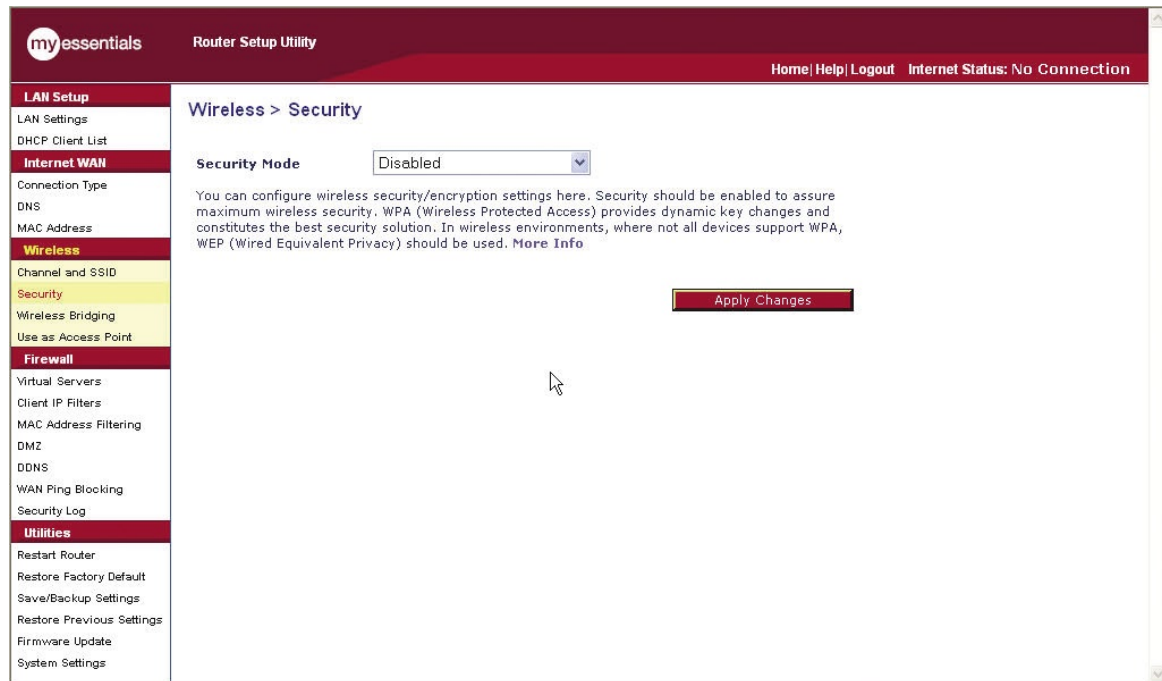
myessentials

Router Setup Utility

Home| Help| Logout Internet Status: No Connection

LAN Setup
LAN Settings
DHCP Client List
Internet WAN
Connection Type
DNS
MAC Address
Wireless
Channel and SSID
Security
Wireless Bridging
Use as Access Point
Firewall
Virtual Servers
Client IP Filters
MAC Address Filtering
DMZ
DDNS
WAN Ping Blocking
Security Log
Utilities
Restart Router
Restore Factory Default
Save/Backup Settings
Restore Previous Settings
Firmware Update
System Settings

Wireless > Security

Security Mode Disabled

You can configure wireless security/encryption settings here. Security should be enabled to assure maximum wireless security. WPA (Wireless Protected Access) provides dynamic key changes and constitutes the best security solution. In wireless environments, where not all devices support WPA, WEP (Wired Equivalent Privacy) should be used. More Info

Apply Changes